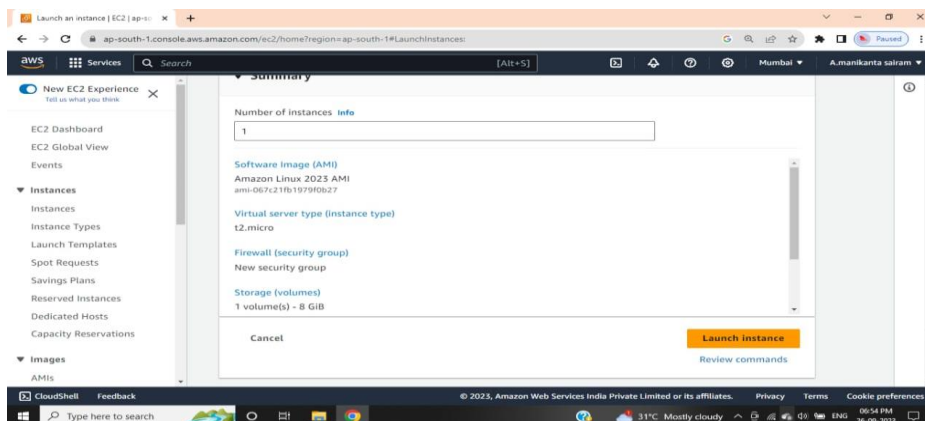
Launch an instance | EC2 | ap-so ×
ap-south-1.console.aws.amazon.com/ec2/home?region=ap-south-1#LaunchInstances:
Paused
aws Services Search [Alt+S] Mumbai ▼ A.manikanta sairam ▼

New EC2 Experience
Tell us what you think

EC2 Dashboard
EC2 Global View
Events
▼ Instances
Instances
Instance Types
Launch Templates
Spot Requests
Savings Plans
Reserved Instances
Dedicated Hosts
Capacity Reservations
▼ Images
AMIs

▼ Summary

Number of instances Info
1

Software Image (AMI)
Amazon Linux 2023 AMI
ami-067c21fb1979f0b27

Virtual server type (instance type)
t2.micro

Firewall (security group)
New security group

Storage (volumes)
1 volume(s) - 8 GiB

Cancel
Launch instance
Review commands

CloudShell Feedback
© 2023, Amazon Web Services India Private Limited or its affiliates. Privacy Terms Cookie preferences

Type here to search
31°C Mostly cloudy ENG 06:54 PM